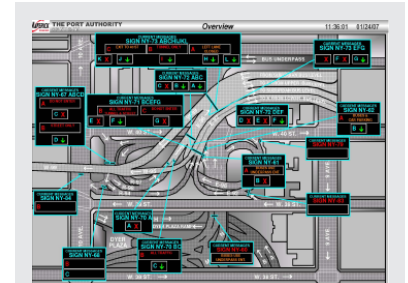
THE PORT AUTHORITY
Overview
11:36:01 01/24/07
CURRENT MESSAGES
SIGN NY-72 ABCHIJKL
SIGN NY-72 EFG
SIGN NY-72 ABC
SIGN NY-67 ABCDE
SIGN NY-71 BCEFG
SIGN NY-72 DEF
SIGN NY-61
SIGN NY-62
SIGN NY-63
SIGN NY-64
SIGN NY-65
SIGN NY-66
SIGN NY-76 AB
SIGN NY-78 BC
SIGN NY-80
BUS UNDERPASS
W. 40 ST.
W. 39 ST.
W. 38 ST.
DYER PLACE